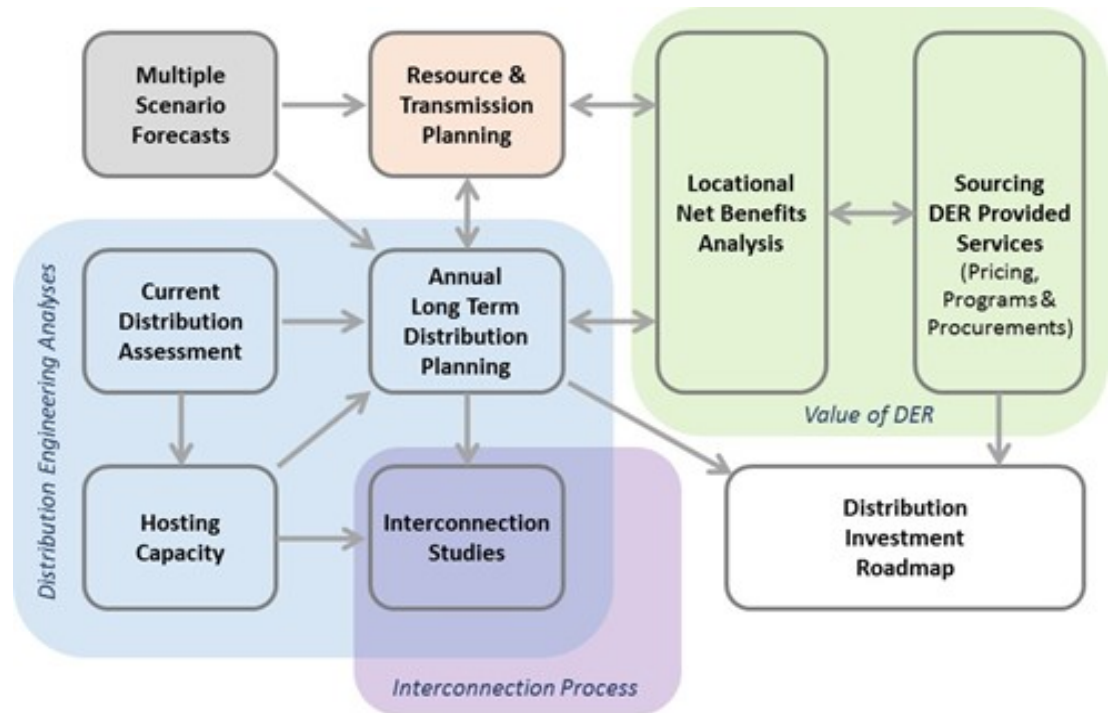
Multiple Scenario Forecasts

Resource & Transmission Planning

Locational Net Benefits Analysis

Sourcing DER Provided Services (Pricing, Programs & Procurements)

Distribution Engineering Analyses

Current Distribution Assessment

Annual Long Term Distribution Planning

Value of DER

Hosting Capacity

Interconnection Studies

Distribution Investment Roadmap

Interconnection Process